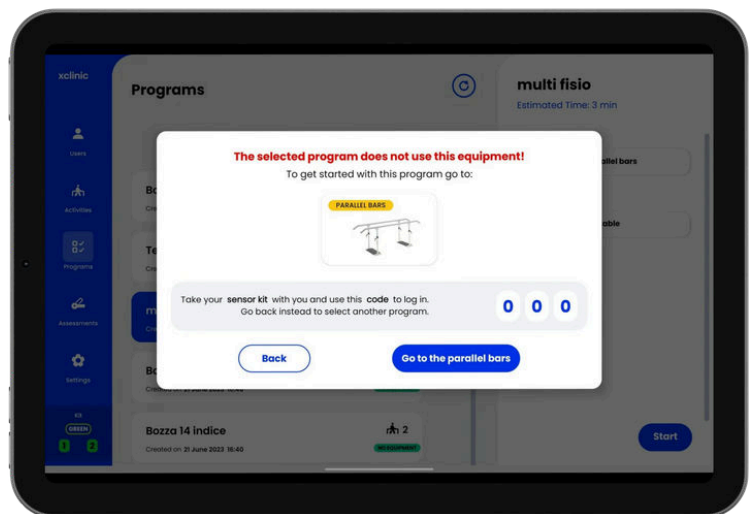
xclinic

Users

Activities

Programs

Assessments

Settings

KS
GREEN
1 2

Programs

Bo
Crea

Te
Crea

m
Crea

Bo
Created on 21 June 2023 16:42

Bozza 14 indice
Created on 21 June 2023 16:40
2
NO EQUIPMENT

multi fisio
Estimated Time: 3 min

llel bars

able

Start

The selected program does not use this equipment!
To get started with this program go to:

PARALLEL BARS

Take your sensor kit with you and use this code to log in.
Go back instead to select another program.

0 0 0

Back

Go to the parallel bars